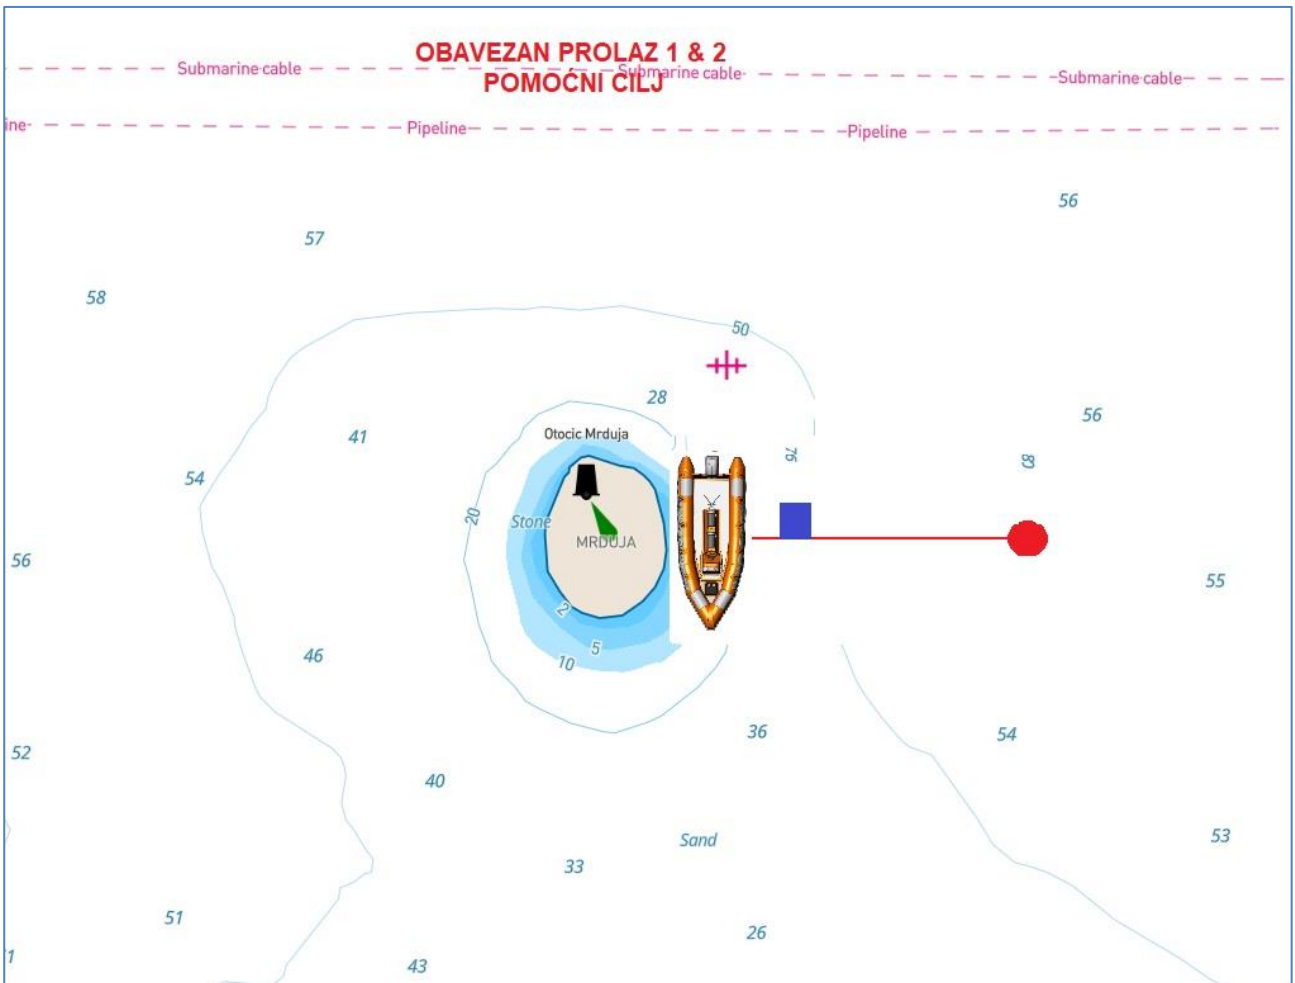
OBAVEZAN PROLAZ 1 & 2
POMOĆNI CILJ

Submarine cable
Submarine cable
Submarine cable
ine
Pipeline
Pipeline

56
57
58
50
28
56
41
Otocic Mrdulja
76
80
54
20
Stone
MRDUJA
56
55
2
5
10
46
36
54
52
40
Sand
53
33
51
26
1
43